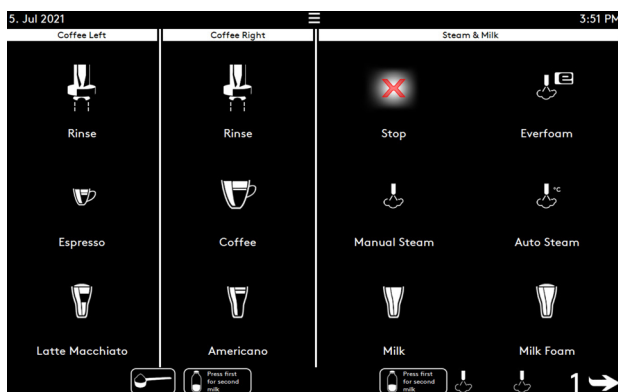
5. Jul 2021

3:51 PM

Coffee Left

Coffee Right

Steam & Milk

Rinse

Rinse

Stop

Everfoam

Espresso

Coffee

Manual Steam

Auto Steam

Latte Macchiato

Americano

Milk

Milk Foam

Press first for second milk

Press first for second milk

1